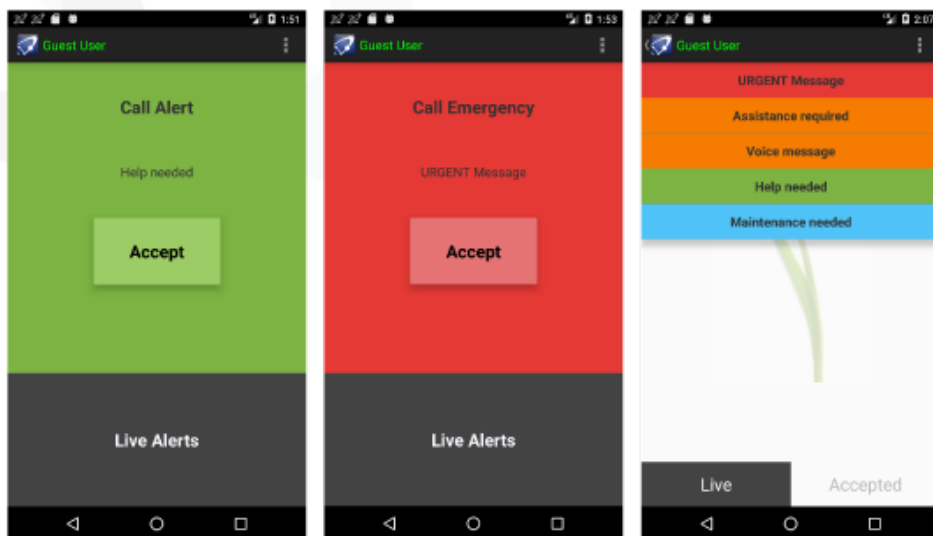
1:51

Guest User

Call Alert

Help needed

Accept

Live Alerts

1:53

Guest User

Call Emergency

URGENT Message

Accept

Live Alerts

2:07

Guest User

URGENT Message

Assistance required

Voice message

Help needed

Maintenance needed

Live

Accepted